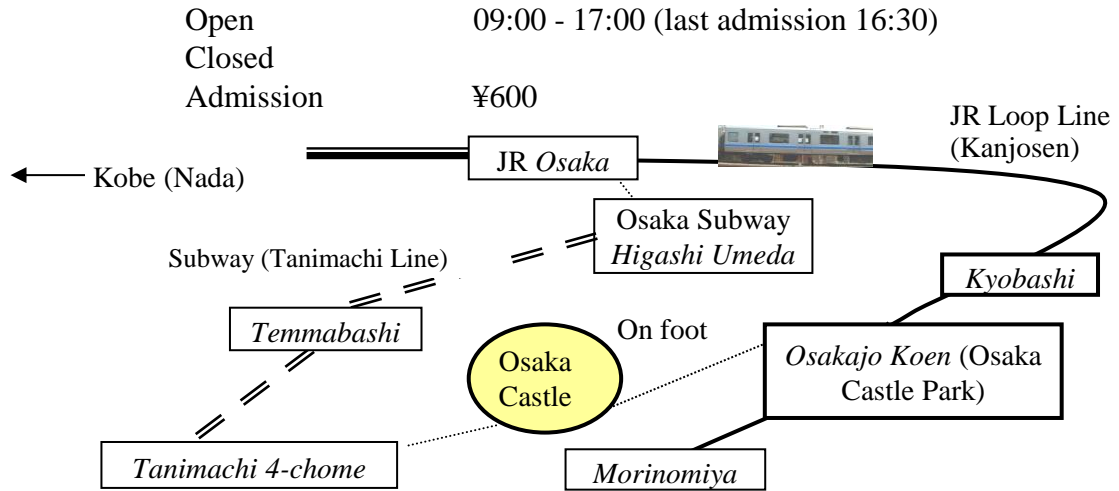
| | |
|---|---|
| Open | 09:00 - 17:00 (last admission 16:30) |
| Closed | |
| Admission | ¥600 |

JR Loop Line (Kanjosen)

Kobe (Nada)

JR *Osaka*

Osaka Subway *Higashi Umeda*

Subway (Tanimachi Line)

*Kyobashi*

*Temmabashi*

On foot

Osaka Castle

*Osakajo Koen* (Osaka Castle Park)

*Tanimachi 4-chome*

*Morinomiya*